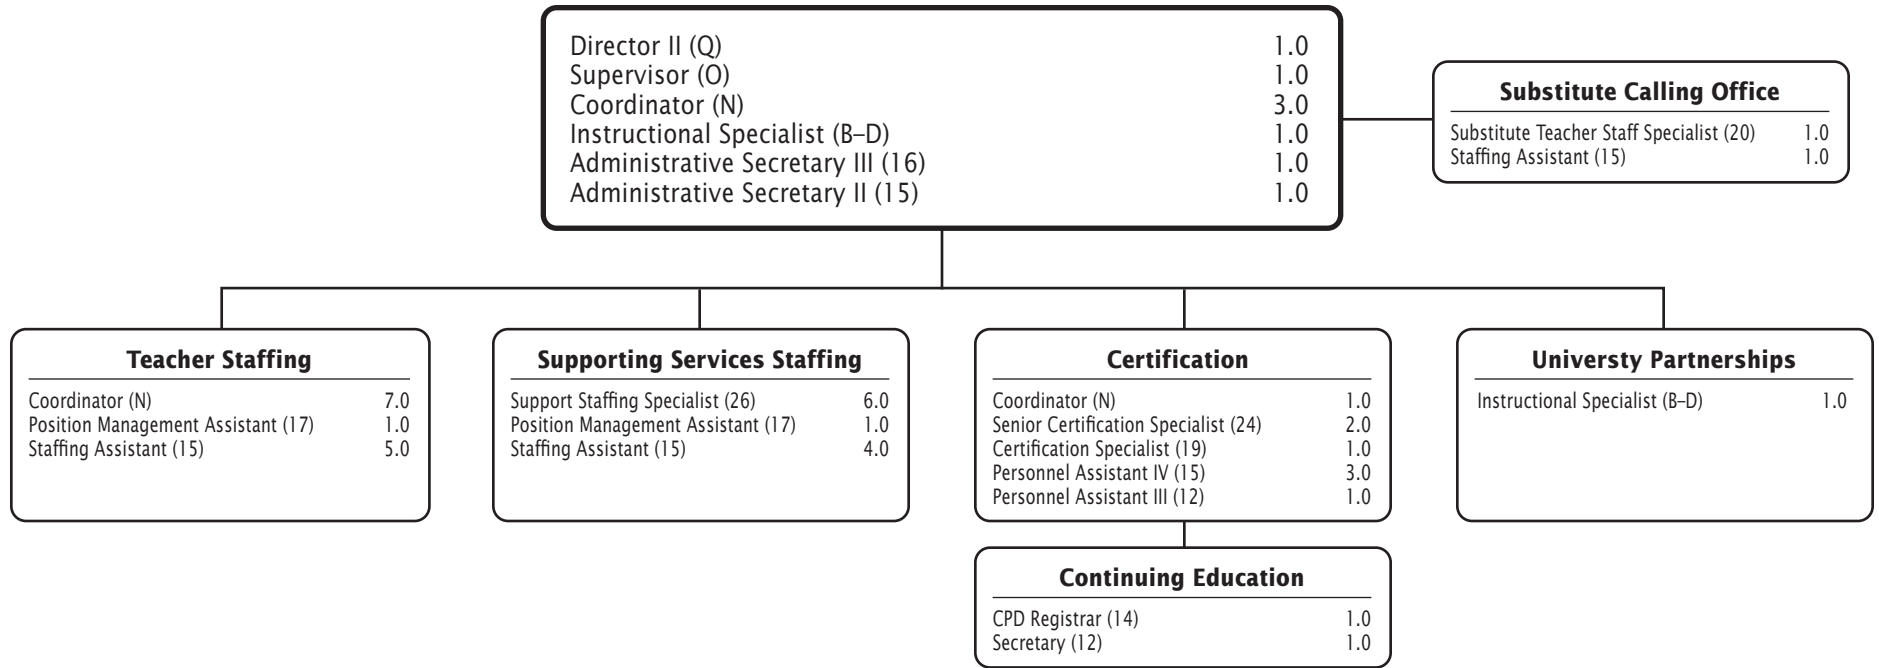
Director II (Q) 1.0
Supervisor (O) 1.0
Coordinator (N) 3.0
Instructional Specialist (B–D) 1.0
Administrative Secretary III (16) 1.0
Administrative Secretary II (15) 1.0

Substitute Calling Office
Substitute Teacher Staff Specialist (20) 1.0
Staffing Assistant (15) 1.0

Teacher Staffing
Coordinator (N) 7.0
Position Management Assistant (17) 1.0
Staffing Assistant (15) 5.0

Supporting Services Staffing
Support Staffing Specialist (26) 6.0
Position Management Assistant (17) 1.0
Staffing Assistant (15) 4.0

Certification
Coordinator (N) 1.0
Senior Certification Specialist (24) 2.0
Certification Specialist (19) 1.0
Personnel Assistant IV (15) 3.0
Personnel Assistant III (12) 1.0

Universty Partnerships
Instructional Specialist (B–D) 1.0

Continuing Education
CPD Registrar (14) 1.0
Secretary (12) 1.0